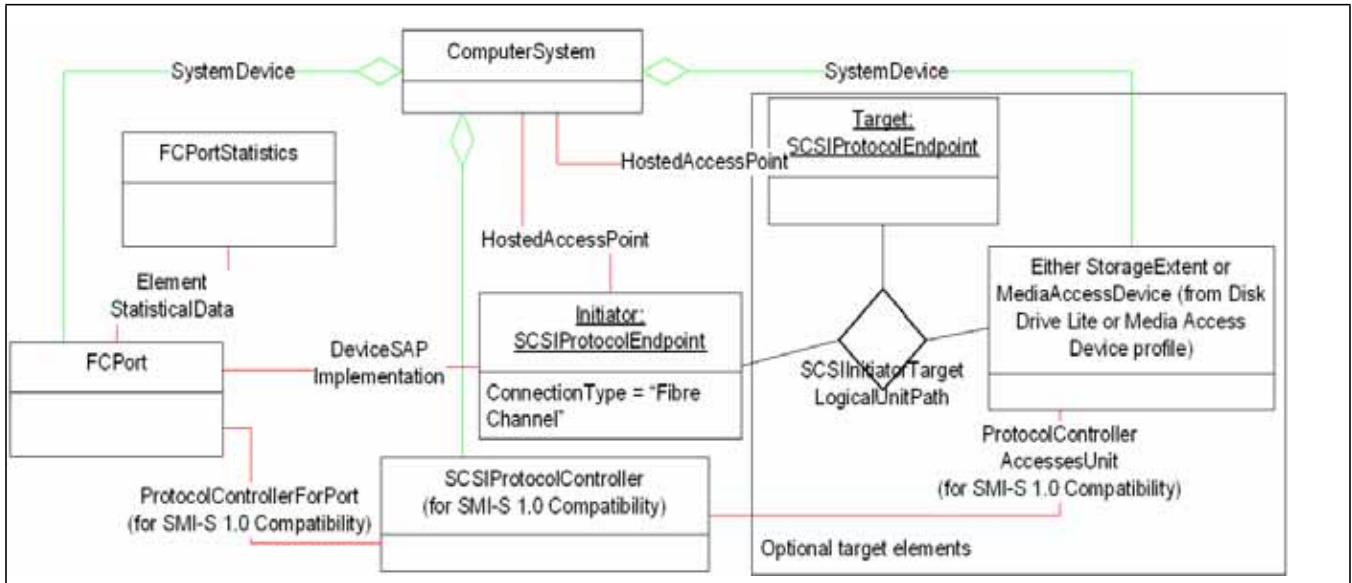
SystemDevice

ComputerSystem

SystemDevice

FCPortStatistics

HostedAccessPoint

Target:
SCSIProtocolEndpoint

HostedAccessPoint

Element
StatisticalData

Either StorageExtent or MediaAccessDevice (from Disk Drive Lite or Media Access Device profile)

FCPort

DeviceSAP
Implementation

Initiator:
SCSIProtocolEndpoint

ConnectionType = "Fibre Channel"

SCSIInitiatorTarget
LogicalUnitPath

ProtocolController
AccessesUnit
(for SMI-S 1.0 Compatibility)

ProtocolControllerForPort
(for SMI-S 1.0 Compatibility)

SCSIProtocolController
(for SMI-S 1.0 Compatibility)

Optional target elements